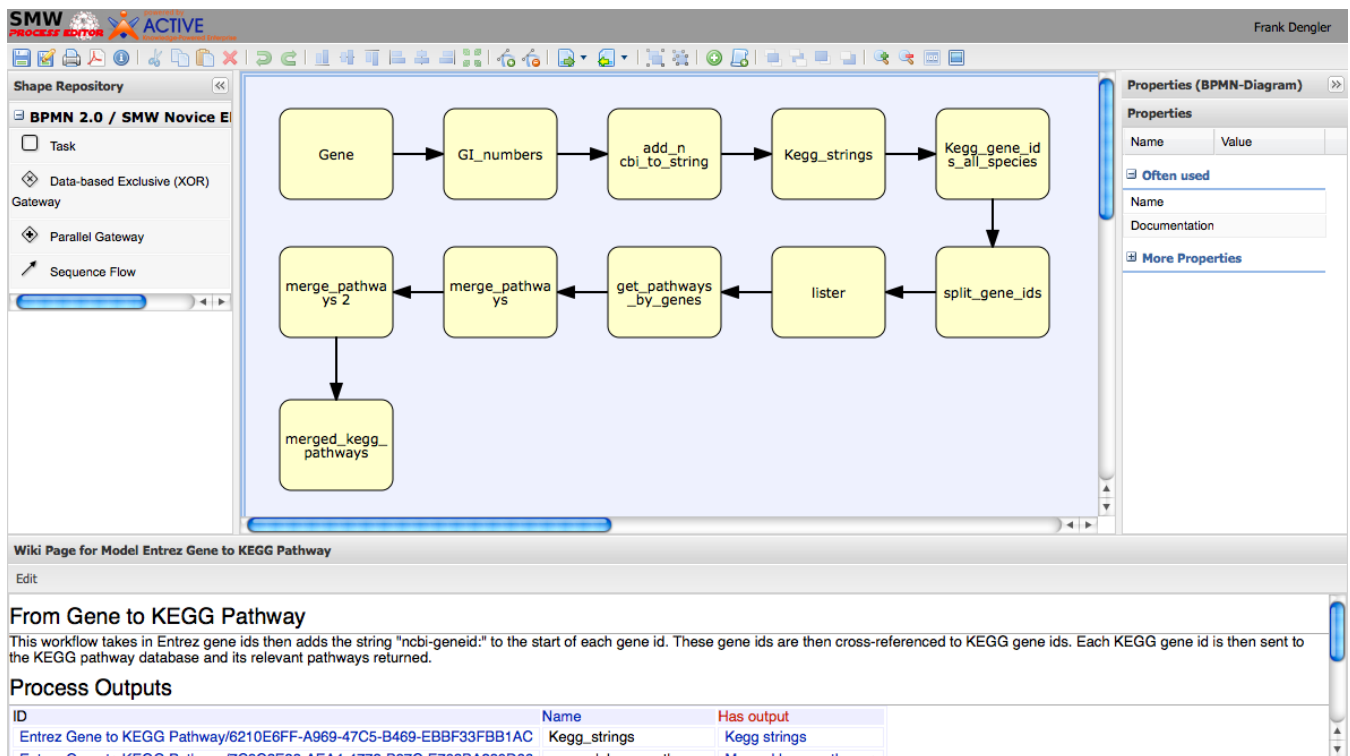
SMW PROCESS EDITOR ACTIVE

Frank Dengler

Shape Repository

BPMN 2.0 / SMW Novice El

Task

Data-based Exclusive (XOR) Gateway

Parallel Gateway

Sequence Flow

Gene

GI_numbers

add_ncbi_to_string

Kegg_strings

Kegg_gene_ids_all_species

merge_pathways 2

merge_pathways

get_pathways_by_genes

lister

split_gene_ids

merged_kegg_pathways

Properties (BPMN-Diagram)

Properties

| Name | Value |
|---|---|

Often used

Name

Documentation

More Properties

Wiki Page for Model Entrez Gene to KEGG Pathway

Edit

From Gene to KEGG Pathway

This workflow takes in Entrez gene ids then adds the string "ncbi-geneid:" to the start of each gene id. These gene ids are then cross-referenced to KEGG gene ids. Each KEGG gene id is then sent to the KEGG pathway database and its relevant pathways returned.

Process Outputs

| ID | Name | Has output |
|---|---|---|
| Entrez Gene to KEGG Pathway/6210E6FF-A969-47C5-B469-EBBF33FBB1AC | Kegg_strings | Kegg strings |
| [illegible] | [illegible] | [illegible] |